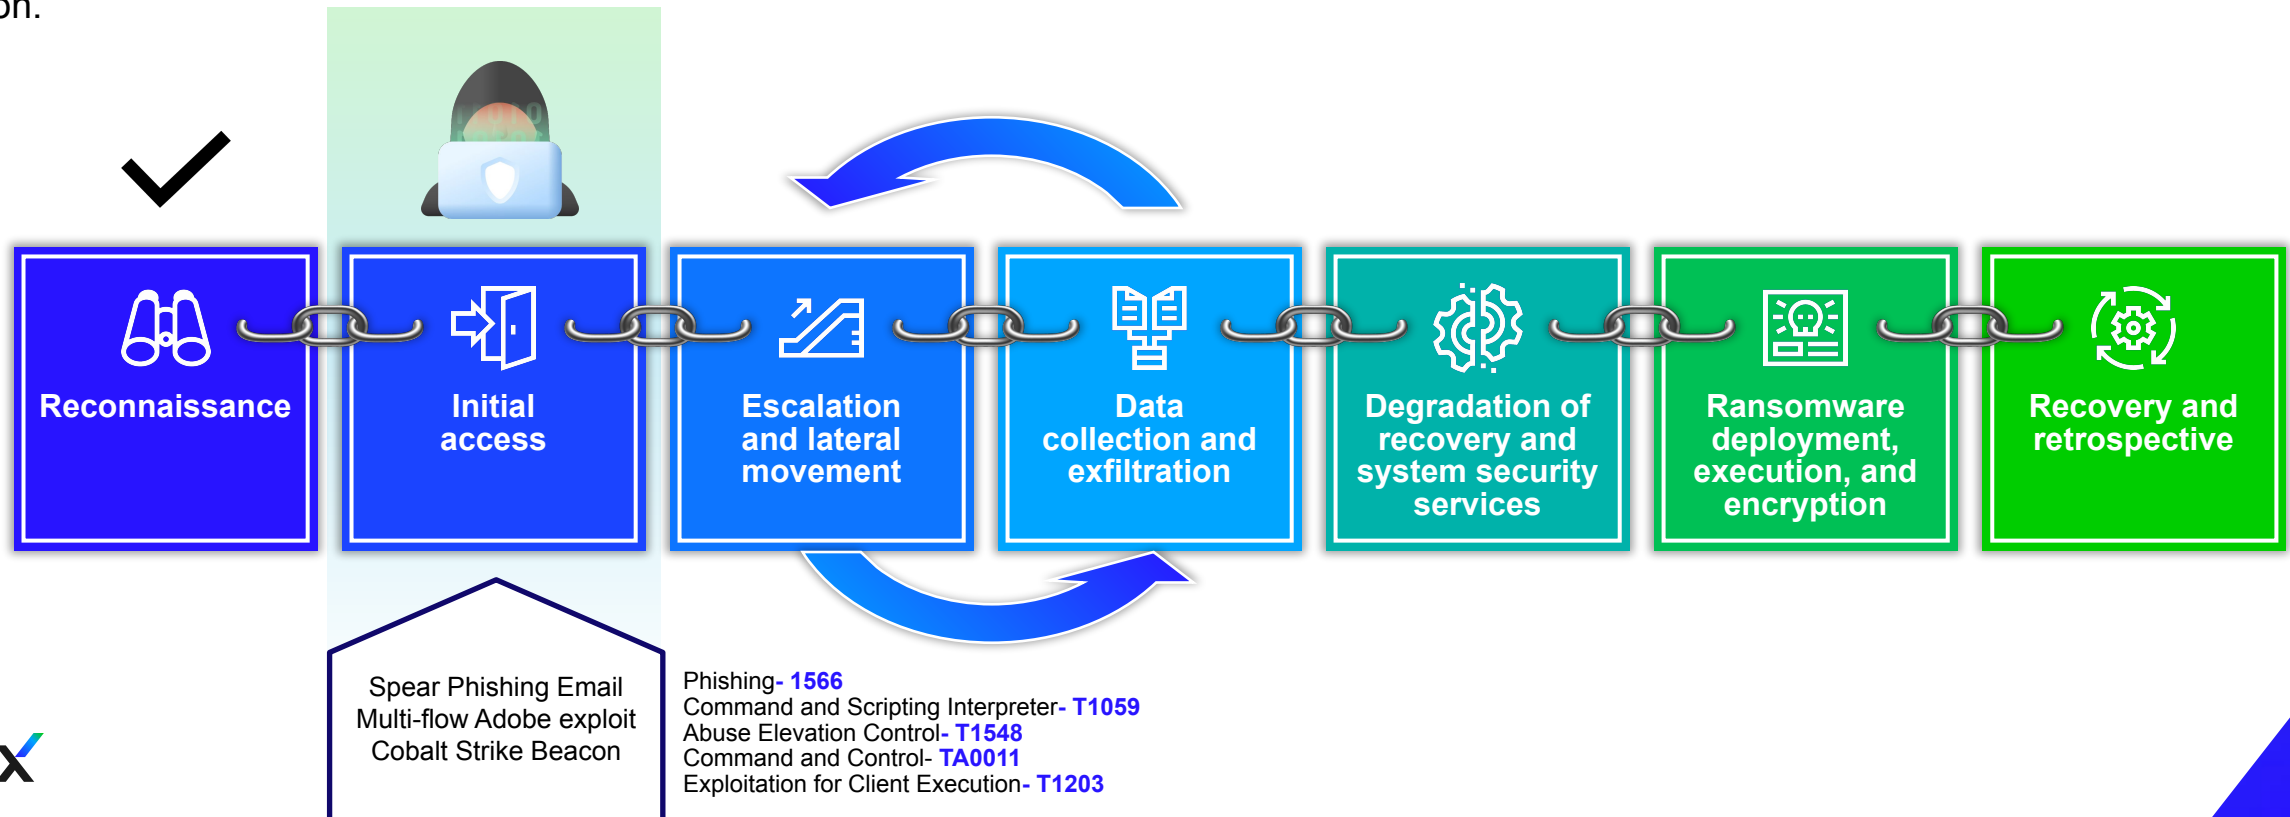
on.

Reconnaissance

Initial access

Escalation and lateral movement

Data collection and exfiltration

Degradation of recovery and system security services

Ransomware deployment, execution, and encryption

Recovery and retrospective

Spear Phishing Email
Multi-flow Adobe exploit
Cobalt Strike Beacon

Phishing- 1566
Command and Scripting Interpreter- T1059
Abuse Elevation Control- T1548
Command and Control- TA0011
Exploitation for Client Execution- T1203